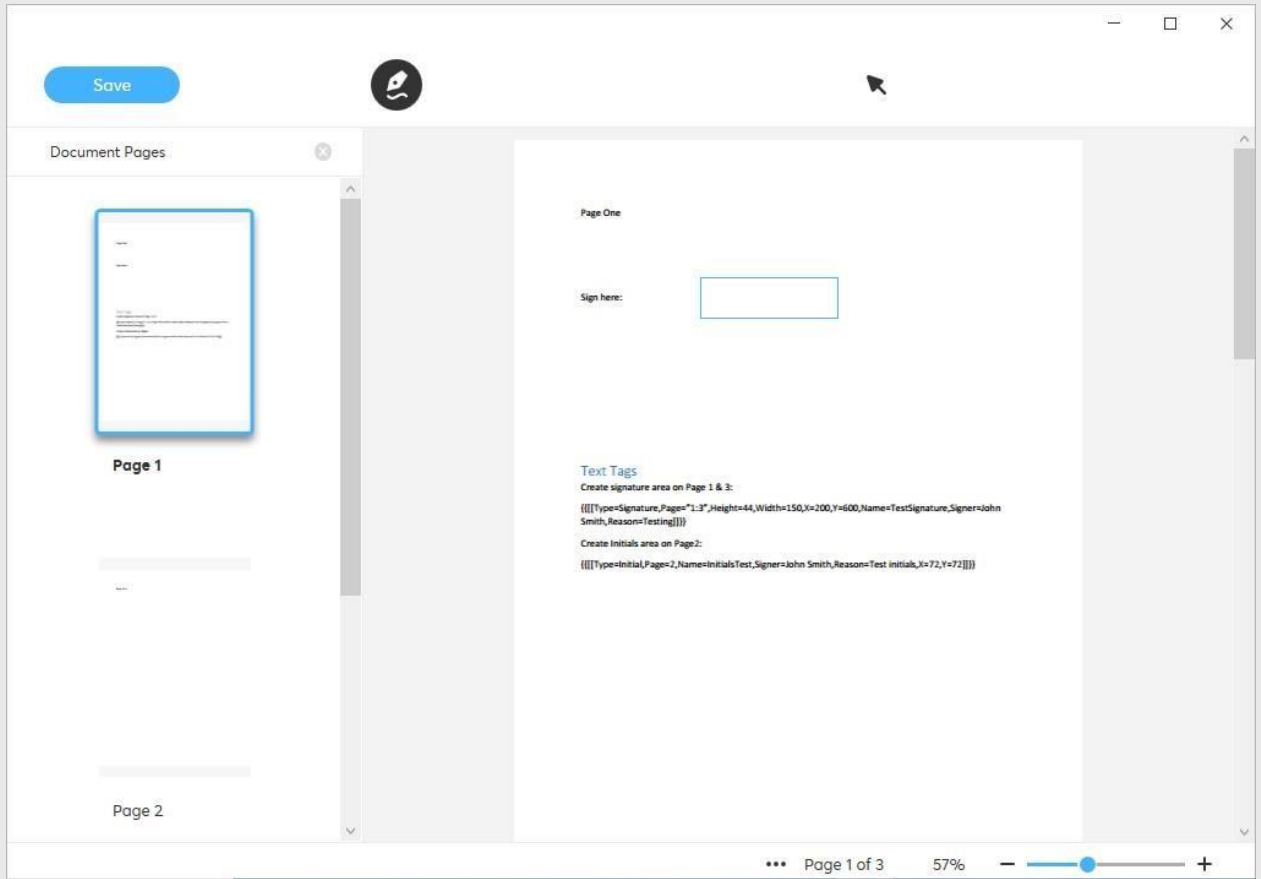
Save

Document Pages

Page 1

Page 2

Page One

Sign here:

Text Tags
Create signature area on Page 1 & 3:

{{[[Type=Signature,Page="1:3",Height=44,Width=150,X=200,Y=600,Name=TestSignature,Signer=John Smith,Reason=Testing]]}}

Create Initials area on Page2:

{{[[Type=Initial,Page=2,Name=InitialsTest,Signer=John Smith,Reason=Test initials,X=72,Y=72]]}}

••• Page 1 of 3 57% − +